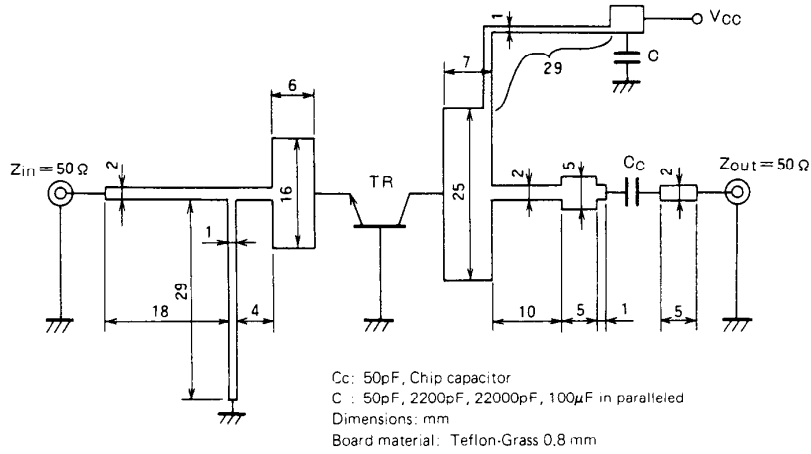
$V_{CC}$

1

7

29

C

6

$Z_{in} = 50\ \Omega$

2

16

TR

25

2

5

$C_C$

$Z_{out} = 50\ \Omega$

2

1

29

18

4

10

5

1

5

Cc: 50pF, Chip capacitor
C : 50pF, 2200pF, 22000pF, 100$\mu$F in paralleled
Dimensions: mm
Board material: Teflon-Grass 0.8 mm